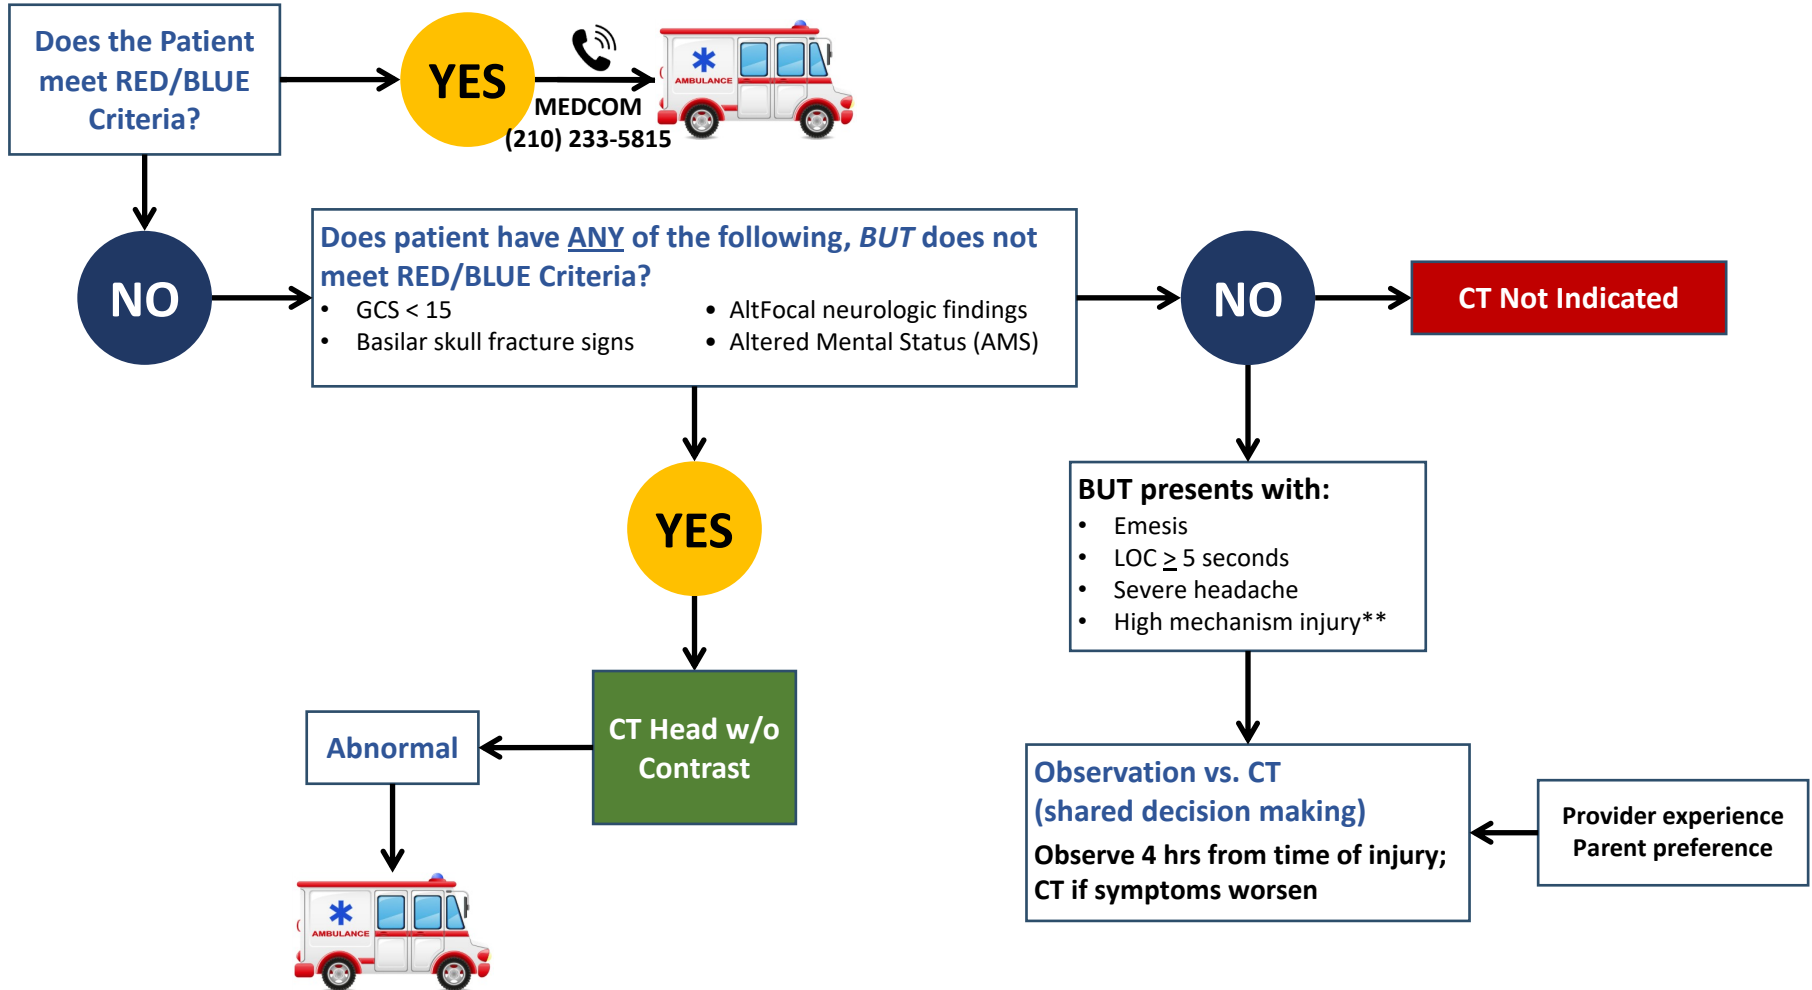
Does the Patient meet RED/BLUE Criteria?

YES

AMBULANCE

MEDCOM
(210) 233-5815

NO

Does patient have ANY of the following, BUT does not meet RED/BLUE Criteria?
- GCS < 15
- Basilar skull fracture signs
- AltFocal neurologic findings
- Altered Mental Status (AMS)

NO

CT Not Indicated

YES

BUT presents with:
- Emesis
- LOC $\geq$ 5 seconds
- Severe headache
- High mechanism injury**

CT Head w/o Contrast

Abnormal

Observation vs. CT
(shared decision making)
Observe 4 hrs from time of injury;
CT if symptoms worsen

Provider experience
Parent preference

AMBULANCE